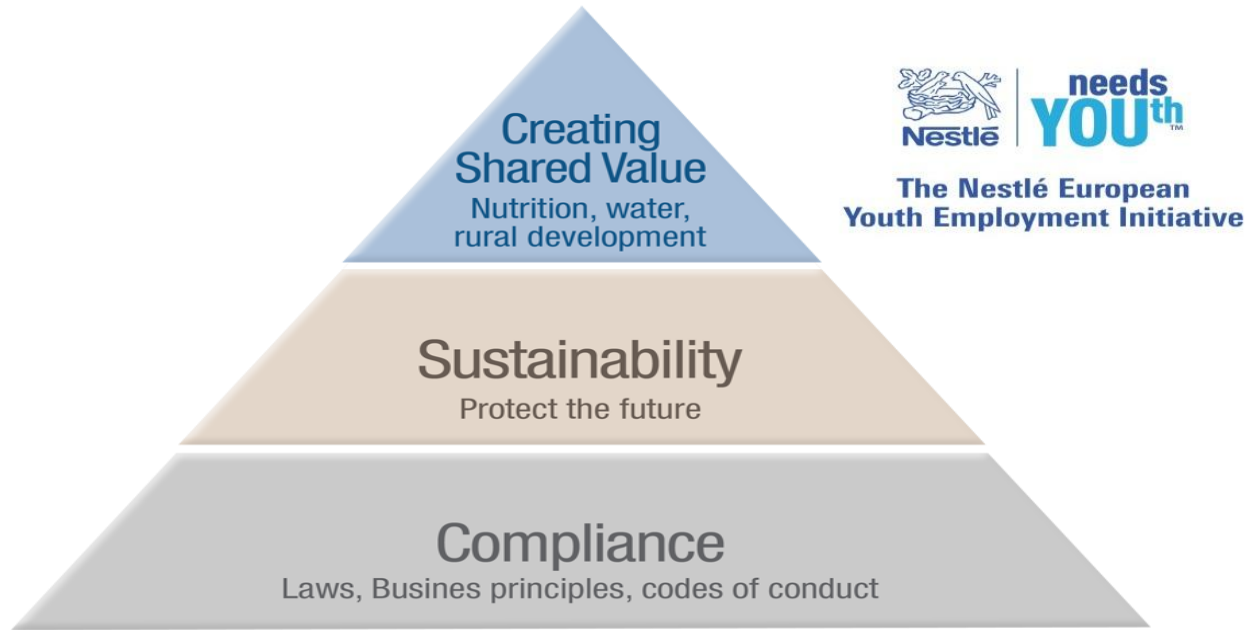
Creating Shared Value
Nutrition, water, rural development

Nestlé needs YOUth™

The Nestlé European Youth Employment Initiative

Sustainability
Protect the future

Compliance
Laws, Busines principles, codes of conduct